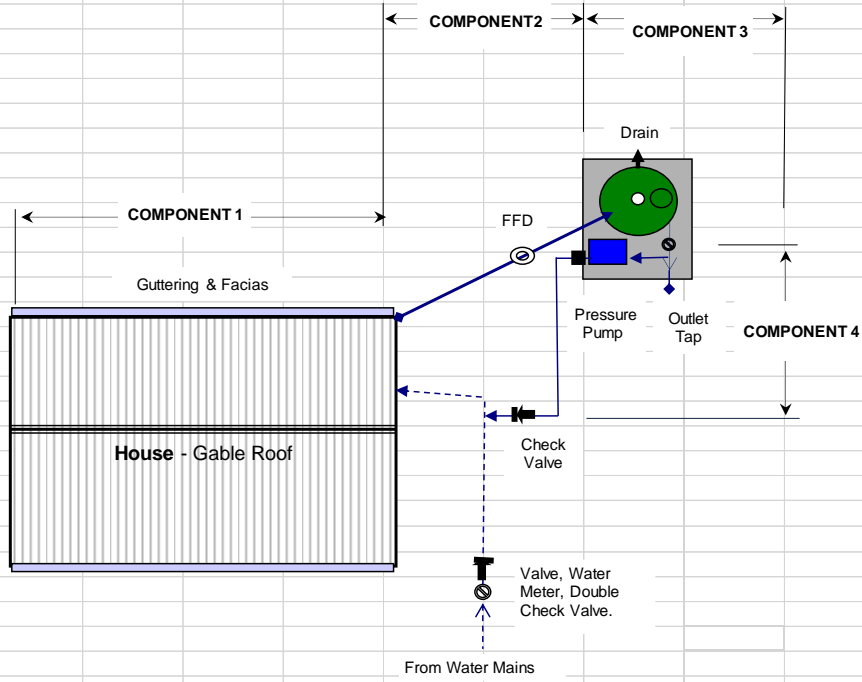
COMPONENT2

COMPONENT 3

Drain

COMPONENT 1

FFD

Guttering & Facias

Pressure Pump

Outlet Tap

COMPONENT 4

Check Valve

House - Gable Roof

Valve, Water Meter, Double Check Valve.

From Water Mains